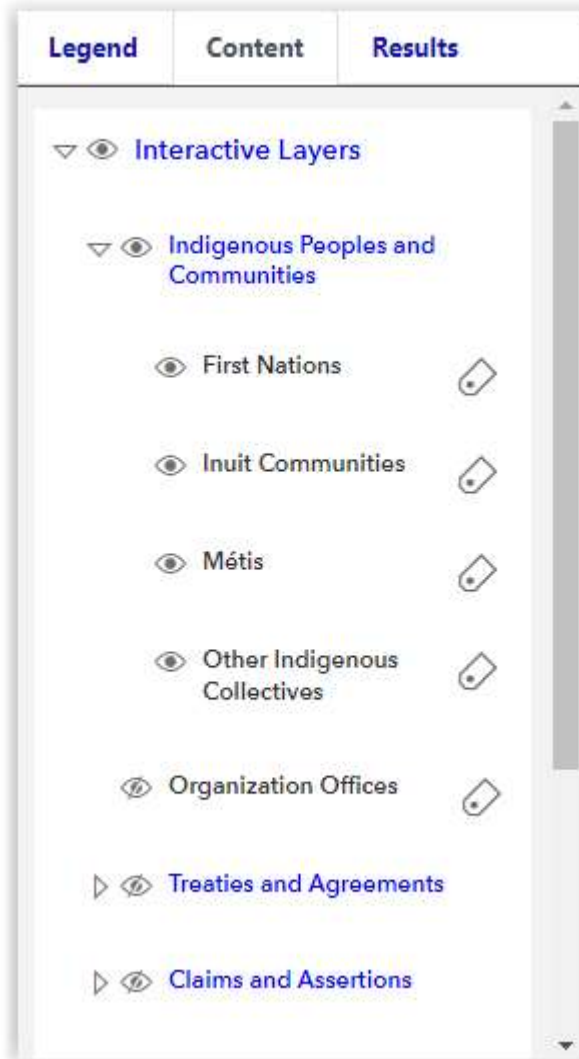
Legend
Content
Results

Interactive Layers

Indigenous Peoples and Communities

First Nations

Inuit Communities

Métis

Other Indigenous Collectives

Organization Offices

Treaties and Agreements

Claims and Assertions